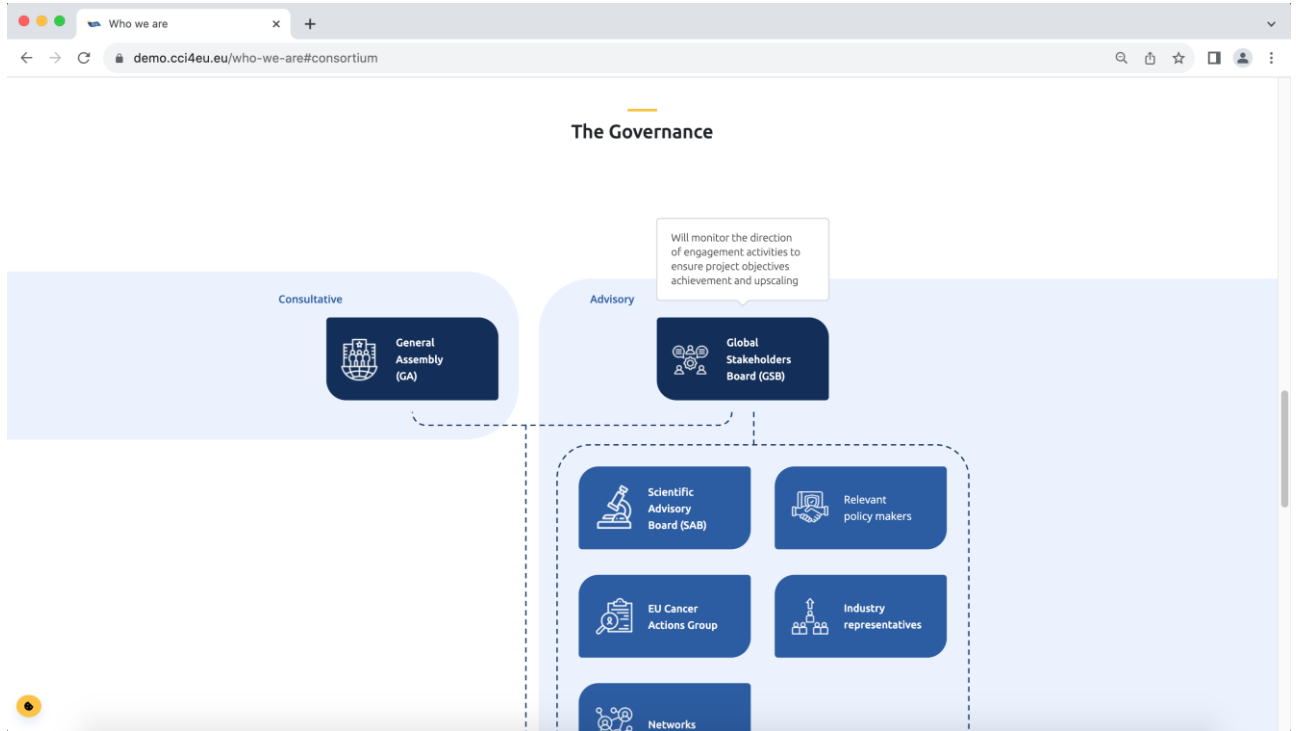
Who we are

demo.cci4eu.eu/who-we-are#consortium

The Governance

Will monitor the direction of engagement activities to ensure project objectives achievement and upscaling

Consultative

General Assembly (GA)

Advisory

Global Stakeholders Board (GSB)

Scientific Advisory Board (SAB)

Relevant policy makers

EU Cancer Actions Group

Industry representatives

Networks